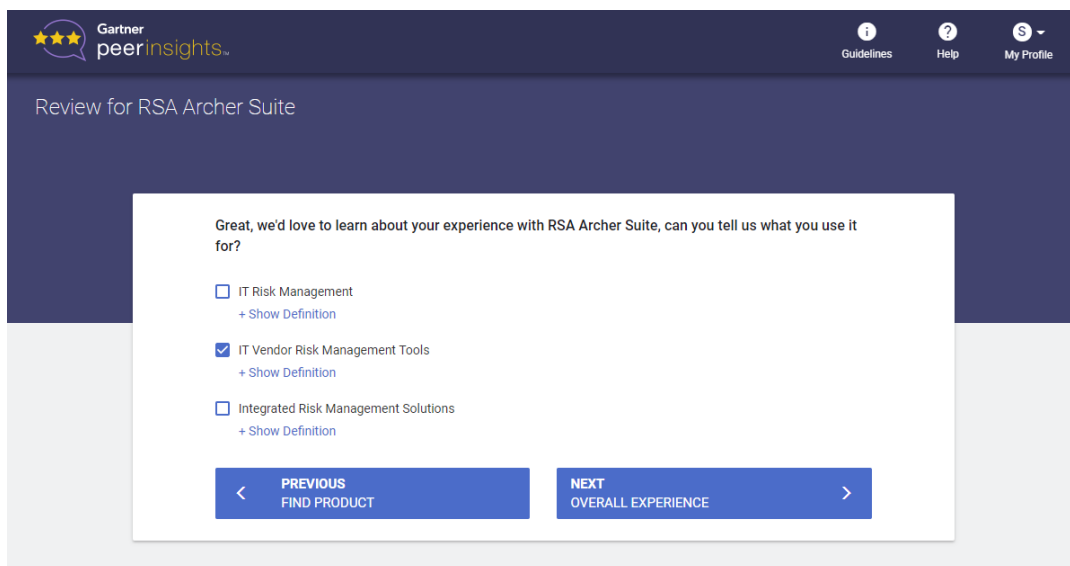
Gartner
peerinsights™

Guidelines
Help
S
My Profile

Review for RSA Archer Suite

Great, we'd love to learn about your experience with RSA Archer Suite, can you tell us what you use it for?

IT Risk Management
+ Show Definition

IT Vendor Risk Management Tools
+ Show Definition

Integrated Risk Management Solutions
+ Show Definition

PREVIOUS
FIND PRODUCT

NEXT
OVERALL EXPERIENCE